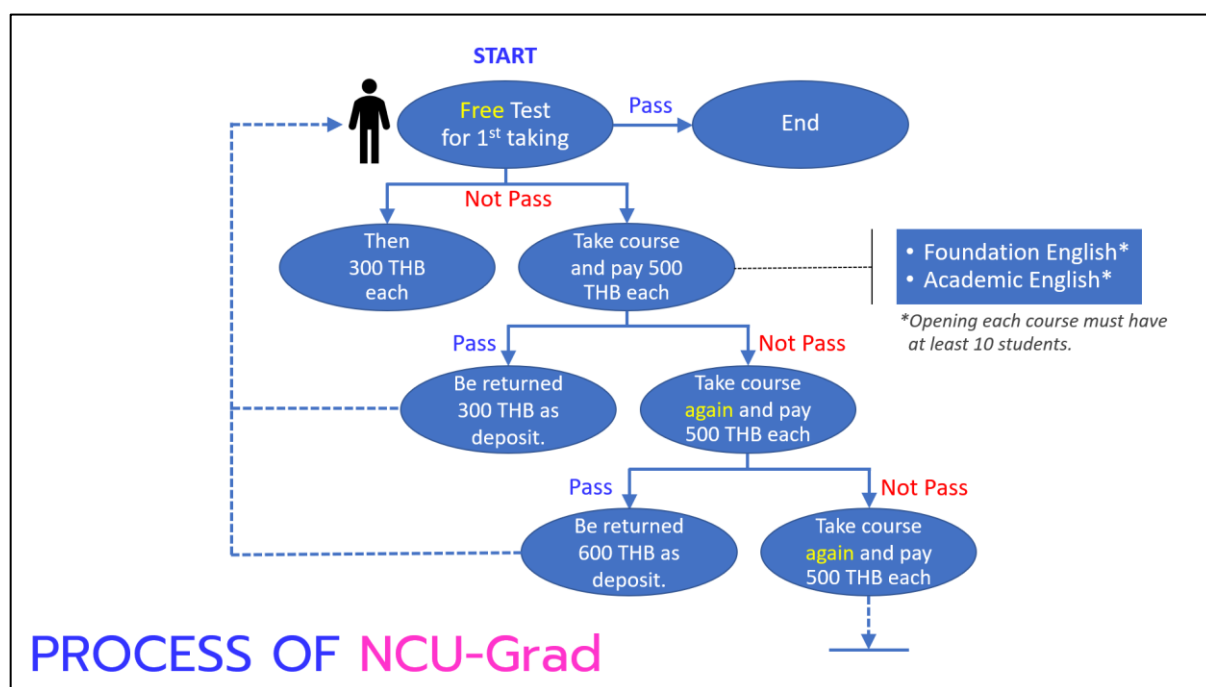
START

Free Test for 1$^{st}$ taking

Pass

End

Not Pass

Then 300 THB each

Take course and pay 500 THB each

• Foundation English*
• Academic English*

*Opening each course must have at least 10 students.

Pass

Not Pass

Be returned 300 THB as deposit.

Take course again and pay 500 THB each

Pass

Not Pass

Be returned 600 THB as deposit.

Take course again and pay 500 THB each

PROCESS OF NCU-Grad